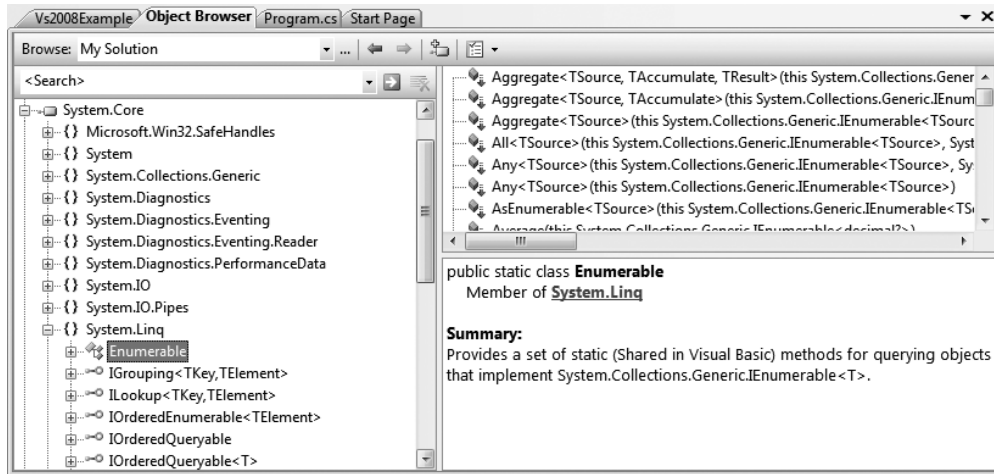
Vs2008Example Object Browser Program.cs Start Page

Browse: My Solution

<Search>

System.Core
{} Microsoft.Win32.SafeHandles
{} System
{} System.Collections.Generic
{} System.Diagnostics
{} System.Diagnostics.Eventing
{} System.Diagnostics.Eventing.Reader
{} System.Diagnostics.PerformanceData
{} System.IO
{} System.IO.Pipes
{} System.Linq
Enumerable
IGrouping<TKey,TElement>
ILookup<TKey,TElement>
IOrderedEnumerable<TElement>
IOrderedQueryable
IOrderedQueryable<T>

Aggregate<TSource, TAccumulate, TResult>(this System.Collections.Gener
Aggregate<TSource, TAccumulate>(this System.Collections.Generic.IEnum
Aggregate<TSource>(this System.Collections.Generic.IEnumerable<TSourc
All<TSource>(this System.Collections.Generic.IEnumerable<TSource>, Syst
Any<TSource>(this System.Collections.Generic.IEnumerable<TSource>, Sy
Any<TSource>(this System.Collections.Generic.IEnumerable<TSource>)
AsEnumerable<TSource>(this System.Collections.Generic.IEnumerable<TS
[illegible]

public static class Enumerable
Member of System.Linq

Summary:
Provides a set of static (Shared in Visual Basic) methods for querying objects that implement System.Collections.Generic.IEnumerable<T>.